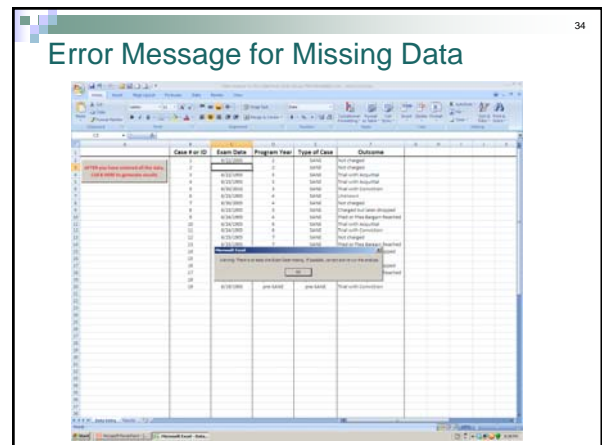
34

Error Message for Missing Data

| Case # or ID | Exam Date | Program Year | Type of Case | Outcome |
|---|---|---|---|---|
| 1 | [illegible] | 1 | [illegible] | Not charged |
| 2 | | 2 | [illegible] | Not charged |
| 3 | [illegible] | 3 | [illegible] | Trial with Acquittal |
| 4 | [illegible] | 3 | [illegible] | Trial with Acquittal |
| 5 | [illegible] | 3 | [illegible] | Trial with Conviction |
| 6 | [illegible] | 4 | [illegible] | Unknown |
| 7 | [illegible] | 4 | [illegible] | Not charged |
| 8 | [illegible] | 4 | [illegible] | Charged but later dropped |
| 9 | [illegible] | 4 | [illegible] | Plea Bargain Reached |
| 10 | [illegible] | 5 | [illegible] | Trial with Acquittal |
| 11 | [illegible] | 5 | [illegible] | Trial with Conviction |
| 12 | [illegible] | 5 | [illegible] | Not charged |
| 13 | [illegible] | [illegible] | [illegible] | Plea Bargain Reached |
| 14 | | | | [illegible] |
| 15 | | | | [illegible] |
| 16 | | | | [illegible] |
| 17 | | | | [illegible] |
| 18 | | | | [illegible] |
| 19 | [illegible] | pre-SANE | pre-SANE | Trial with Conviction |

AFTER you have entered all the data, Click HERE to generate results

Microsoft Excel

Warning: There is at least one blank (data missing). If possible, correct and re-run the analysis.

OK